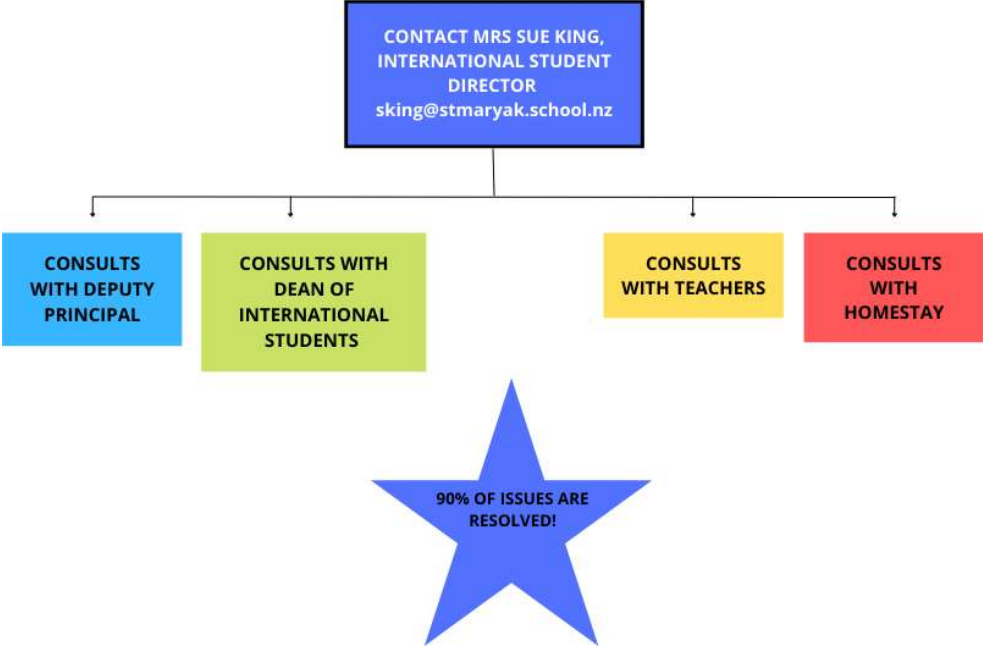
CONTACT MRS SUE KING, INTERNATIONAL STUDENT DIRECTOR
sking@stmaryak.school.nz

CONSULTS WITH DEPUTY PRINCIPAL

CONSULTS WITH DEAN OF INTERNATIONAL STUDENTS

CONSULTS WITH TEACHERS

CONSULTS WITH HOMESTAY

90% OF ISSUES ARE RESOLVED!